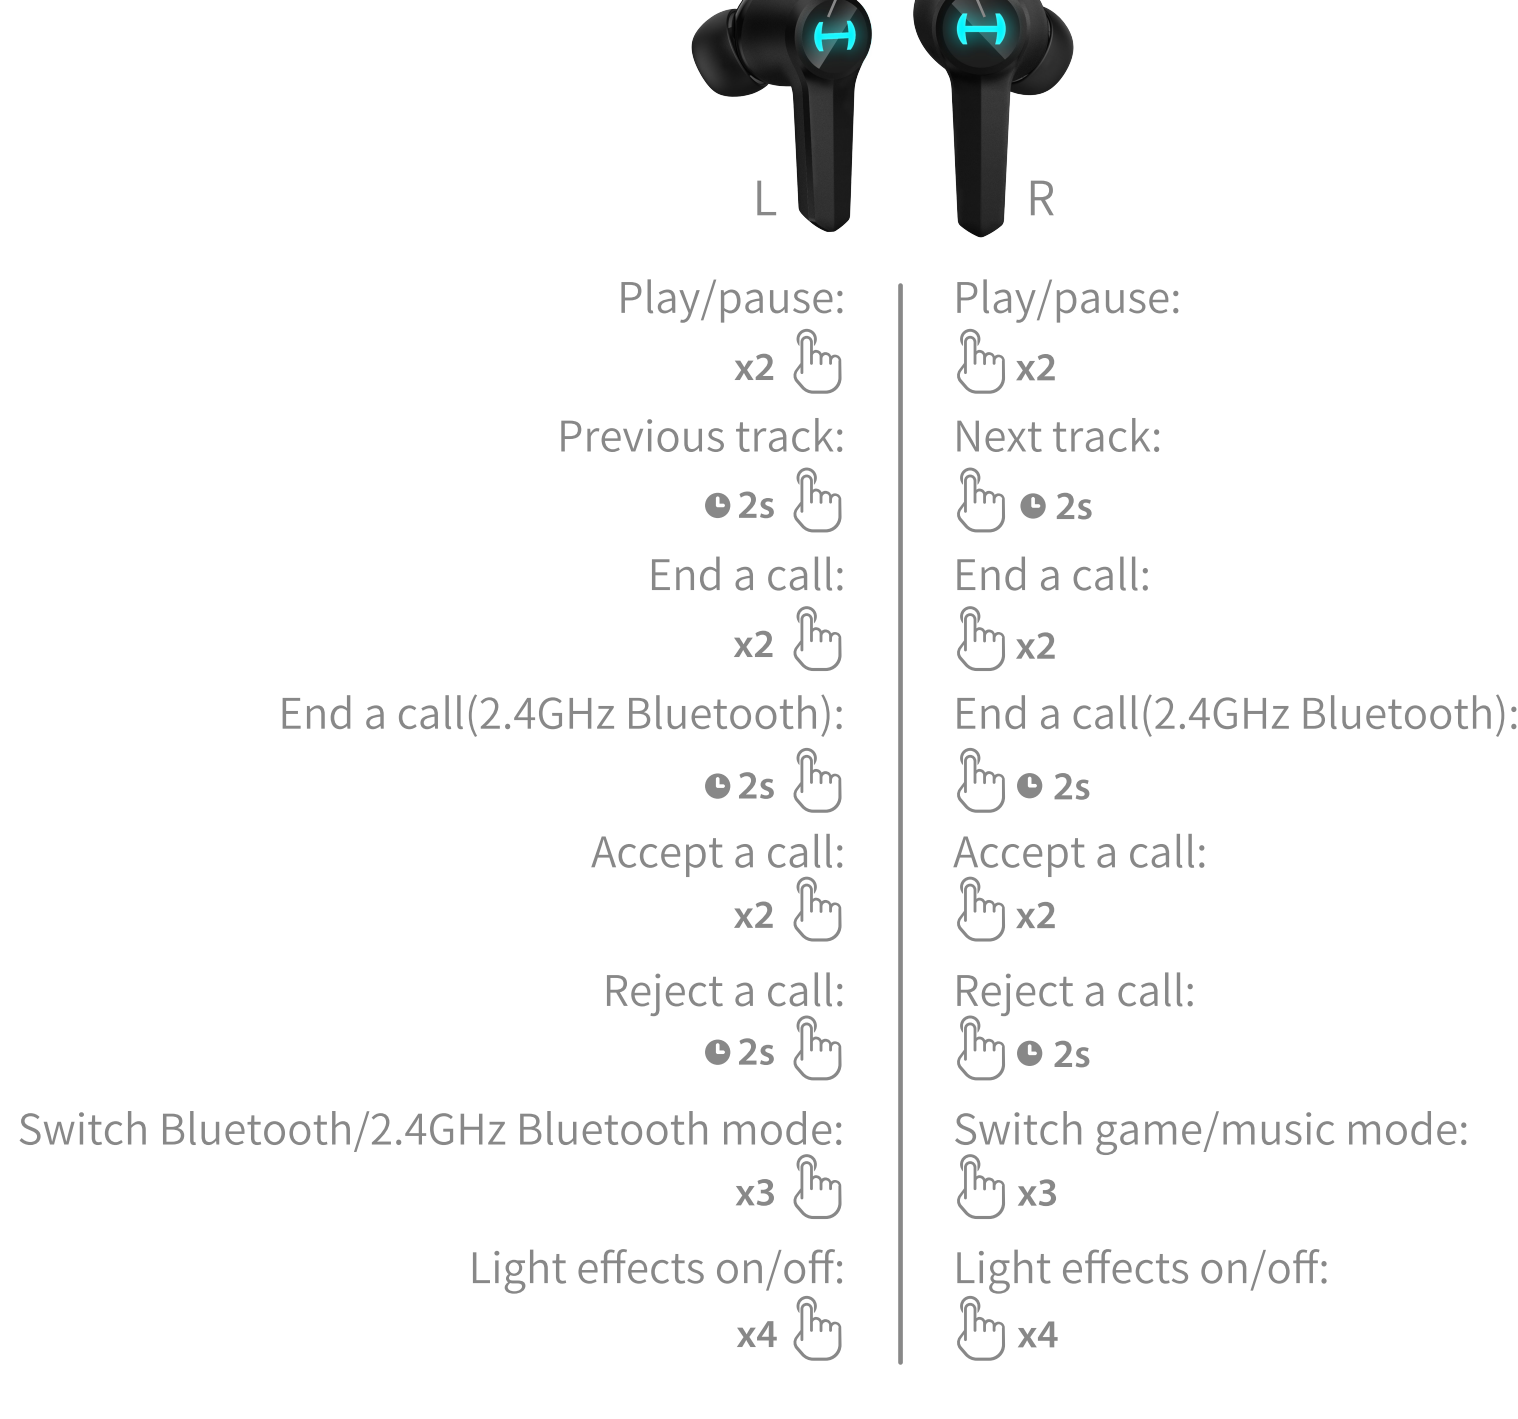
L

R

Play/pause:
x2

Previous track:
2s

End a call:
x2

End a call(2.4GHz Bluetooth):
2s

Accept a call:
x2

Reject a call:
2s

Switch Bluetooth/2.4GHz Bluetooth mode:
x3

Light effects on/off:
x4

Play/pause:
x2

Next track:
2s

End a call:
x2

End a call(2.4GHz Bluetooth):
2s

Accept a call:
x2

Reject a call:
2s

Switch game/music mode:
x3

Light effects on/off:
x4